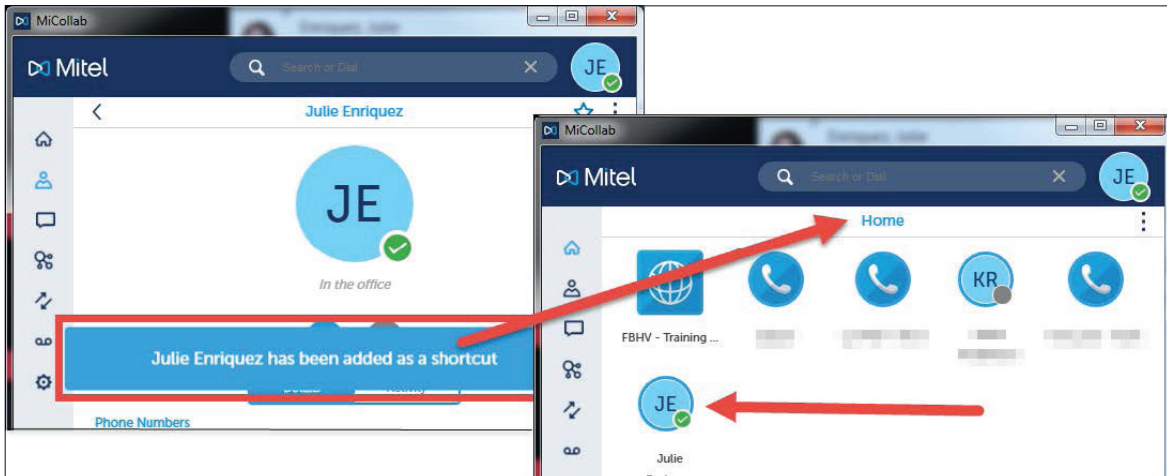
MiCollab

Mitel

Search or Dial

JE

Julie Enriquez

JE

In the office

Julie Enriquez has been added as a shortcut

Phone Numbers

MiCollab

Mitel

Search or Dial

JE

Home

KR

FBHV - Training ...

JE

Julie